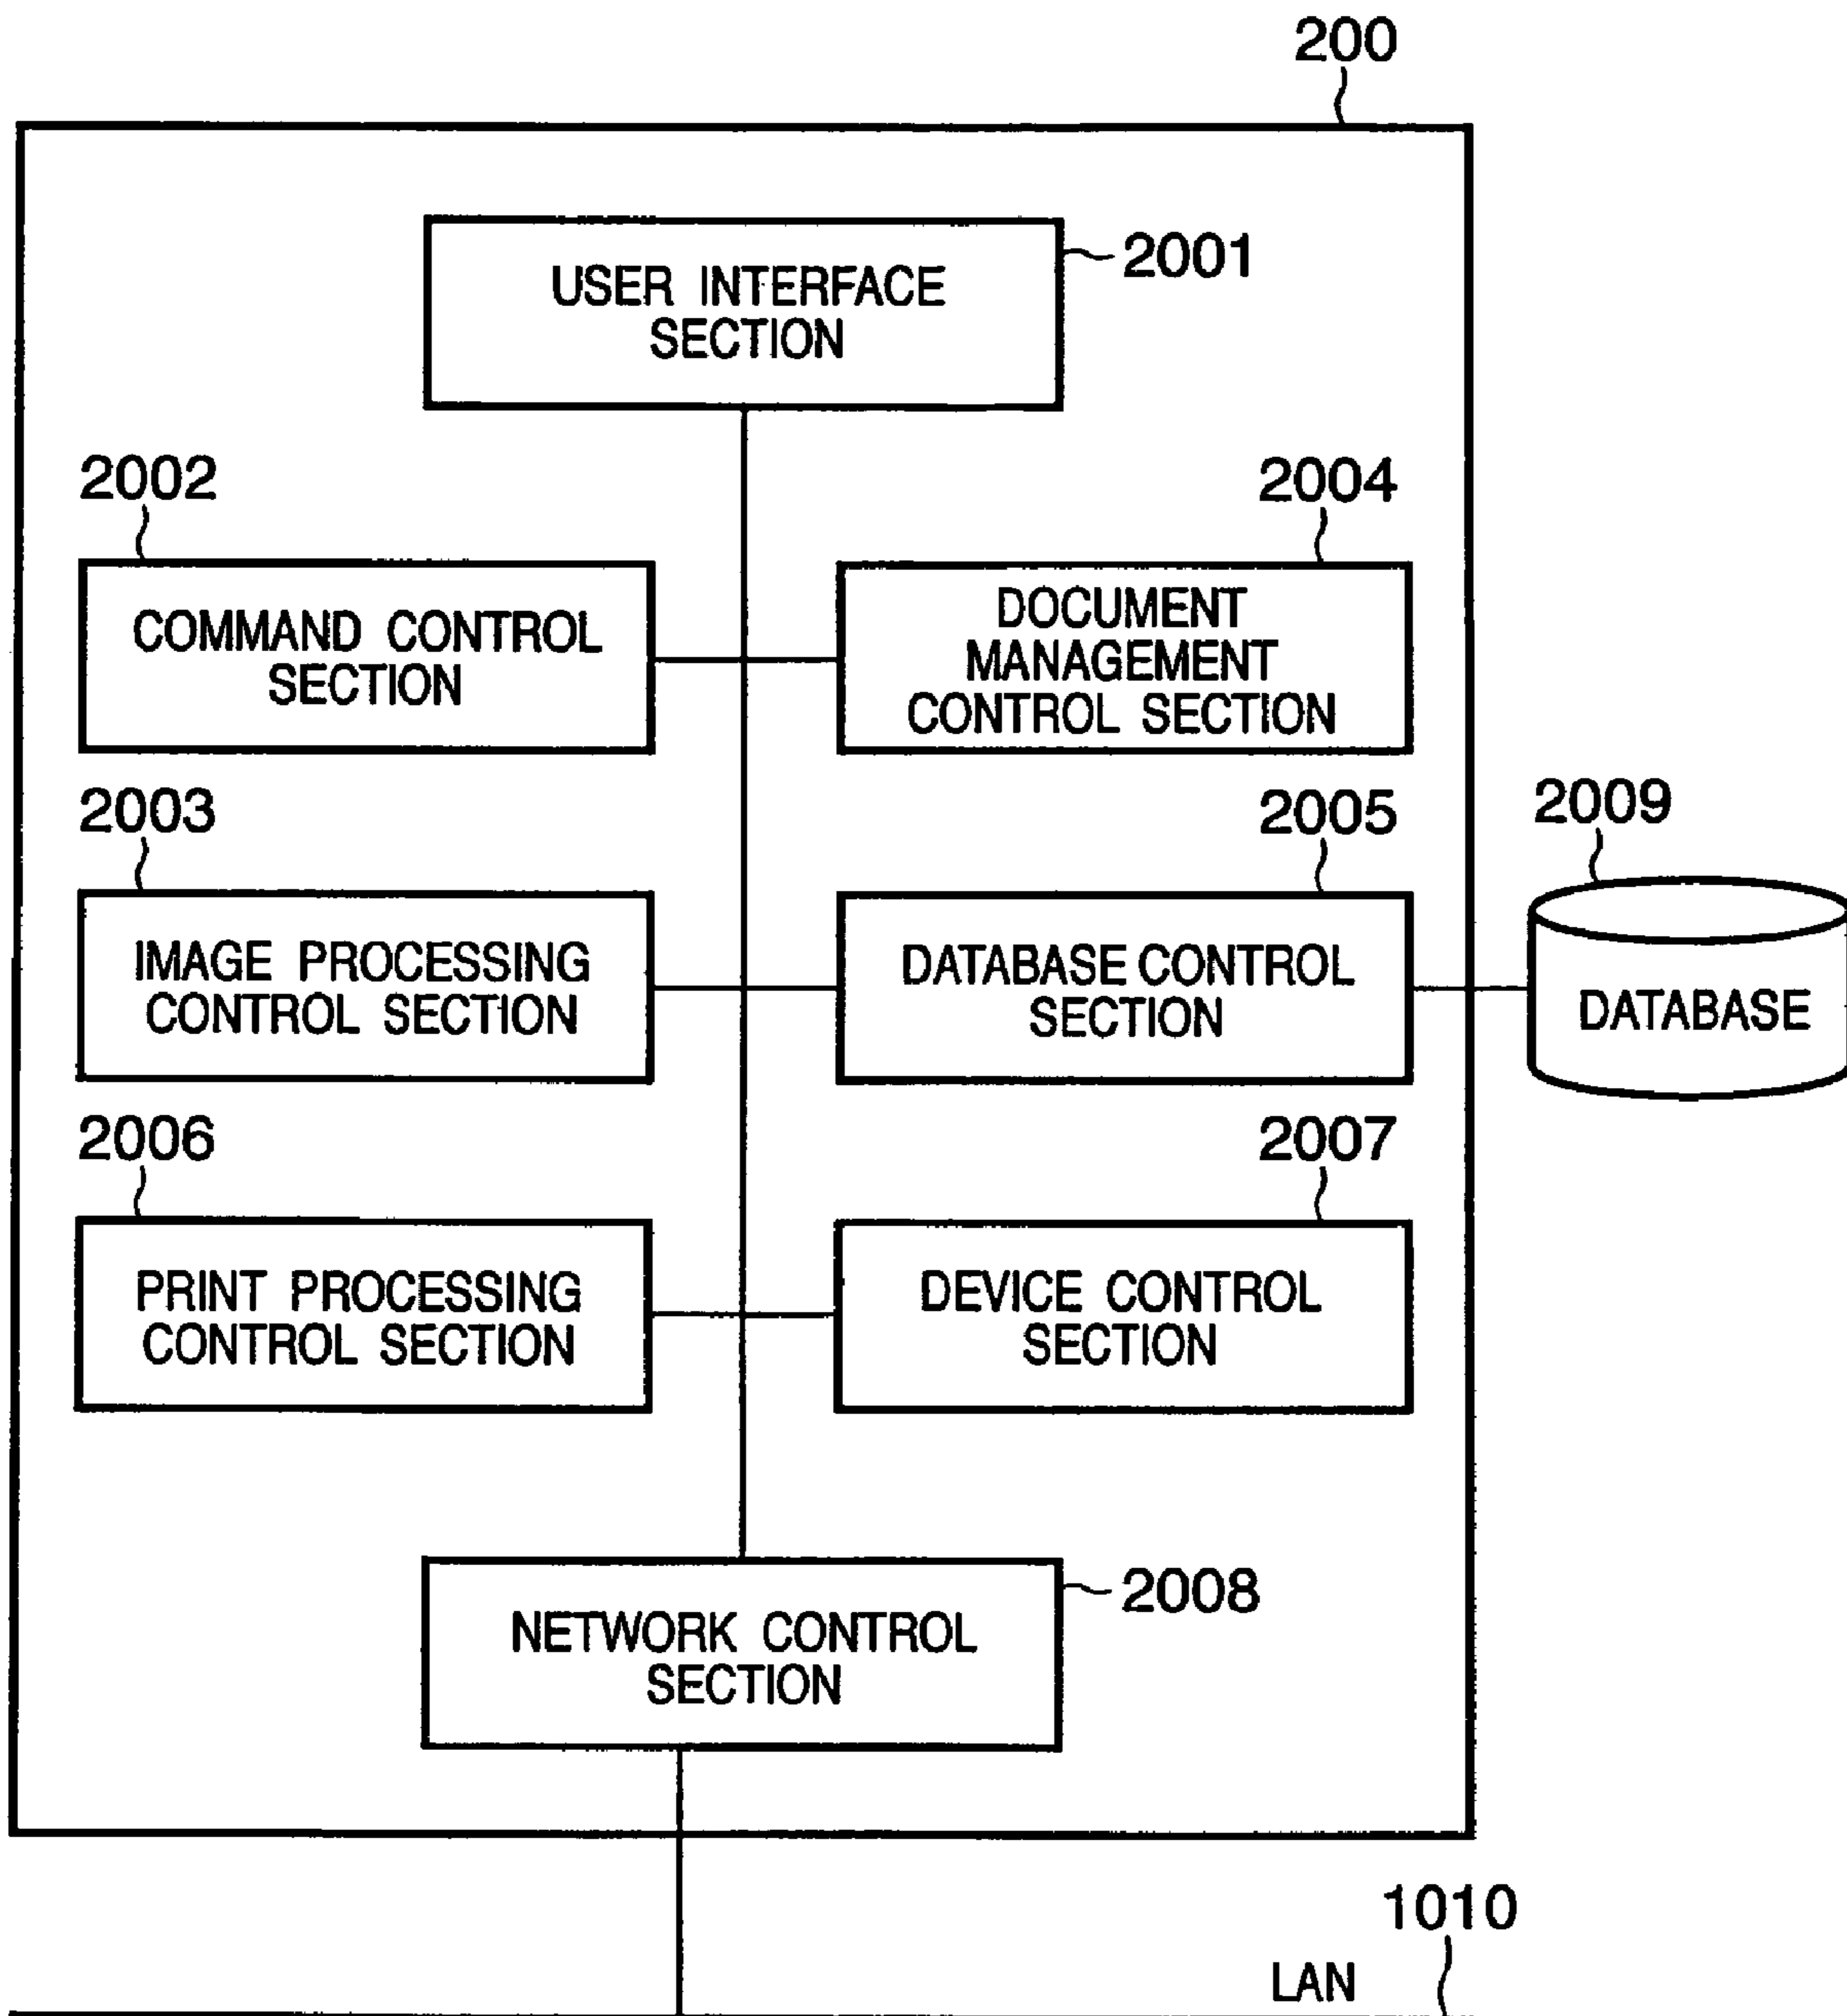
200

USER INTERFACE SECTION

2001

2002

COMMAND CONTROL SECTION

2004

DOCUMENT MANAGEMENT CONTROL SECTION

2003

IMAGE PROCESSING CONTROL SECTION

2005

DATABASE CONTROL SECTION

2009

DATABASE

2006

PRINT PROCESSING CONTROL SECTION

2007

DEVICE CONTROL SECTION

NETWORK CONTROL SECTION

2008

1010

LAN